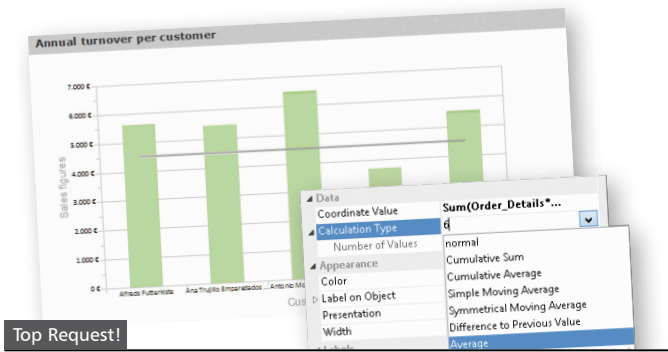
Annual turnover per customer

7.000 €
6.000 €
5.000 €
4.000 €
3.000 €
2.000 €
1.000 €
0 €

Sales figures

Alfreds Futterkiste
Ana Trujillo Emparedados ...
Antonio Mo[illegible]
Cus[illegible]

Data
Coordinate Value
Sum(Order_Details*...
Calculation Type
6
Number of Values
Appearance
Color
Label on Object
Presentation
Width

normal
Cumulative Sum
Cumulative Average
Simple Moving Average
Symmetrical Moving Average
Difference to Previous Value
Average

Top Request!